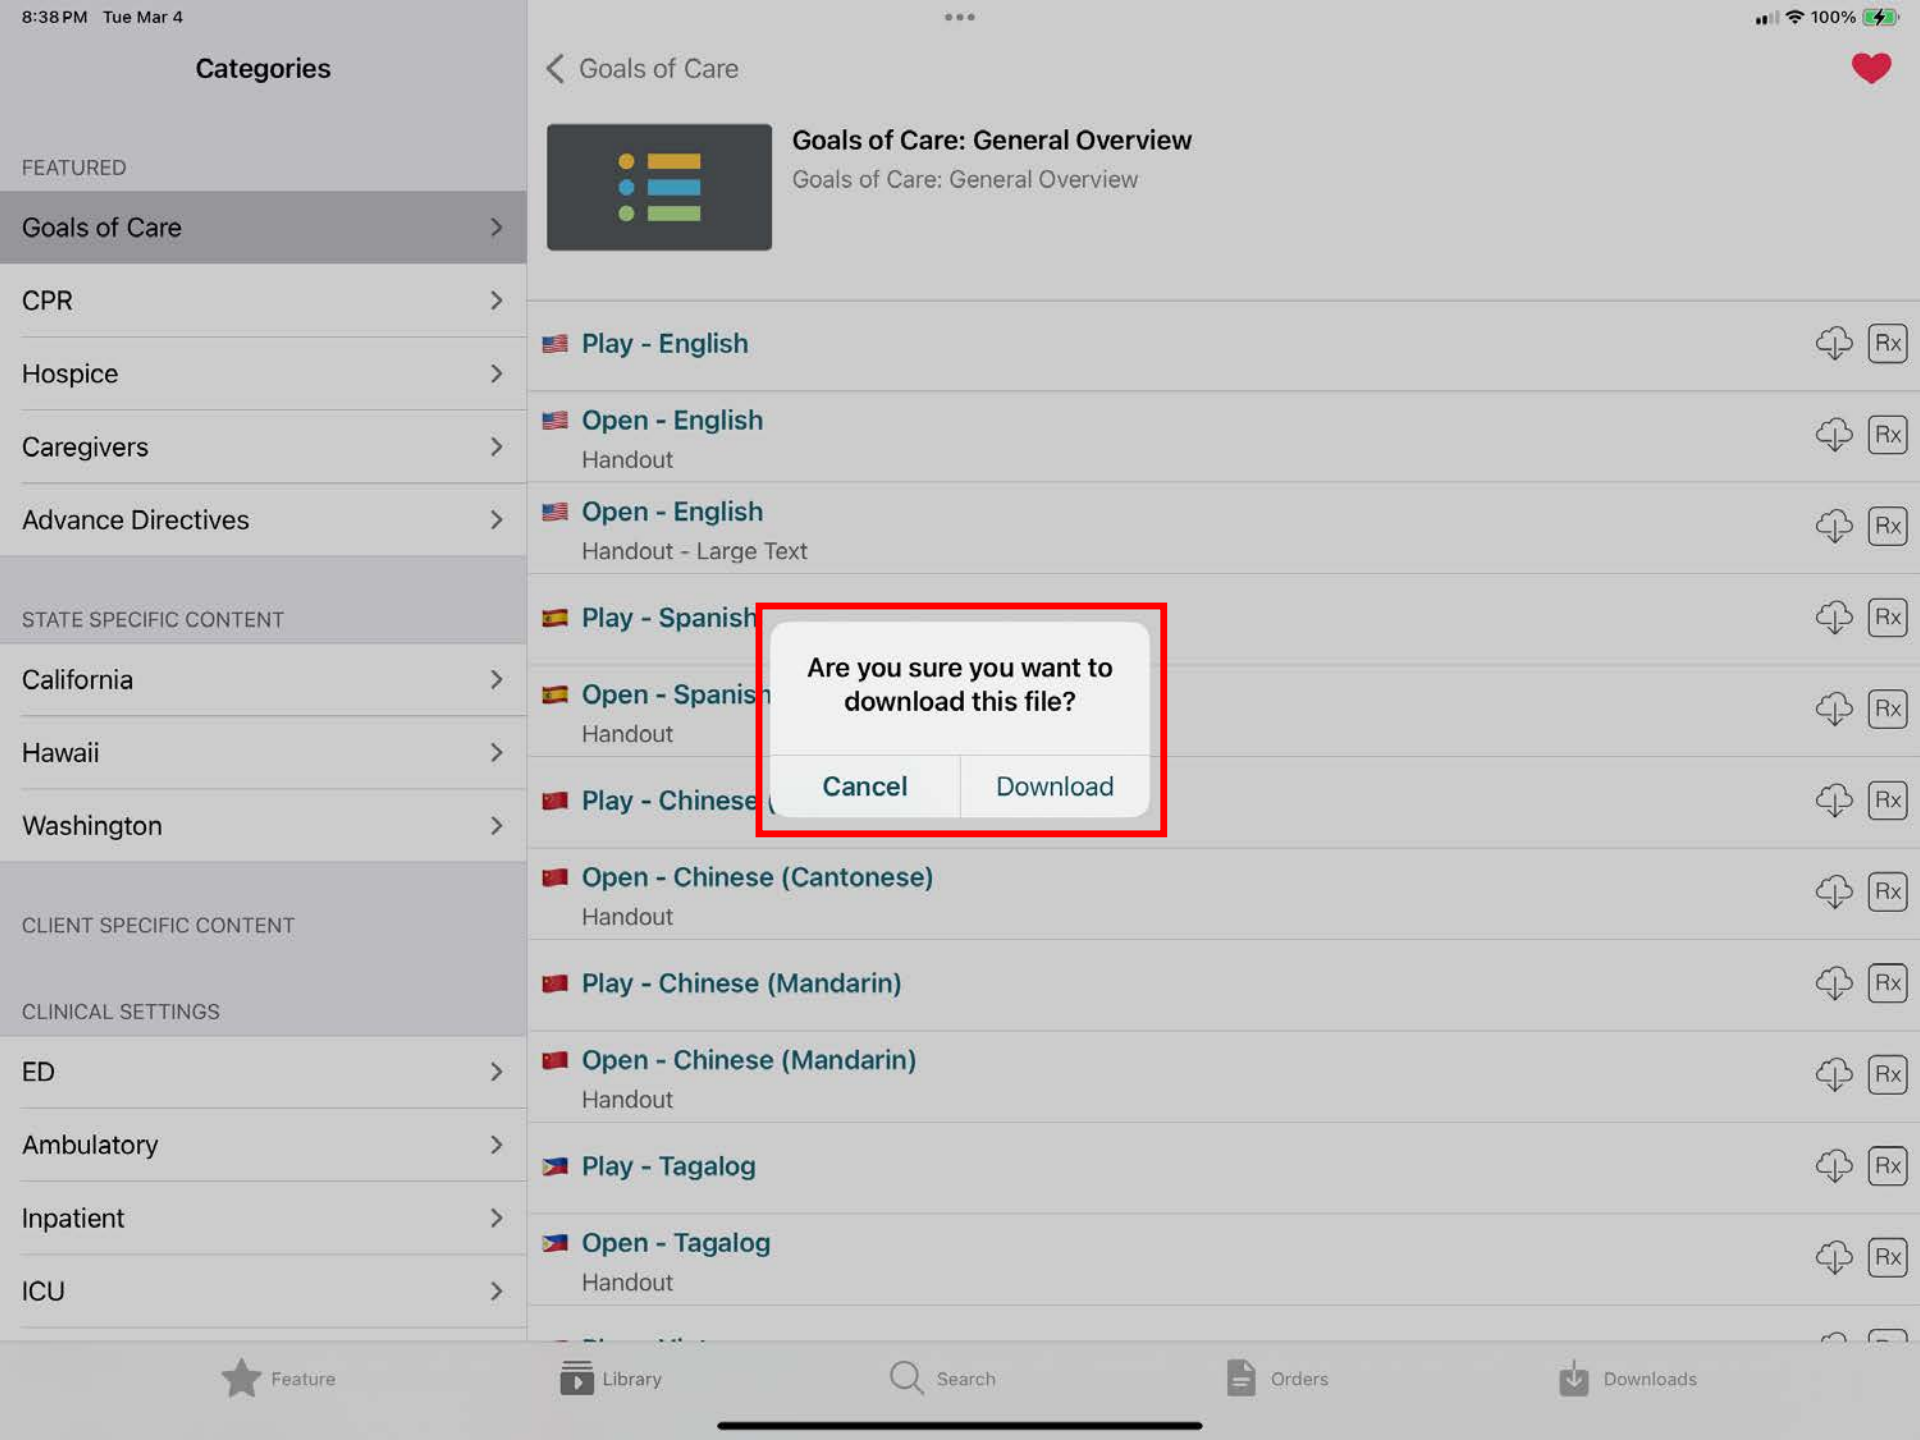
8:38 PM Tue Mar 4

100%

Categories

FEATURED

Goals of Care

CPR

Hospice

Caregivers

Advance Directives

STATE SPECIFIC CONTENT

California

Hawaii

Washington

CLIENT SPECIFIC CONTENT

CLINICAL SETTINGS

ED

Ambulatory

Inpatient

ICU

Goals of Care

Goals of Care: General Overview

Goals of Care: General Overview

Play - English

Rx

Open - English

Handout

Rx

Open - English

Handout - Large Text

Rx

Play - Spanish

Rx

Open - Spanis

Handout

Rx

Play - Chinese (

Rx

Are you sure you want to download this file?

Cancel

Download

Open - Chinese (Cantonese)

Handout

Rx

Play - Chinese (Mandarin)

Rx

Open - Chinese (Mandarin)

Handout

Rx

Play - Tagalog

Rx

Open - Tagalog

Handout

Rx

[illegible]

Feature

Library

Search

Orders

Downloads